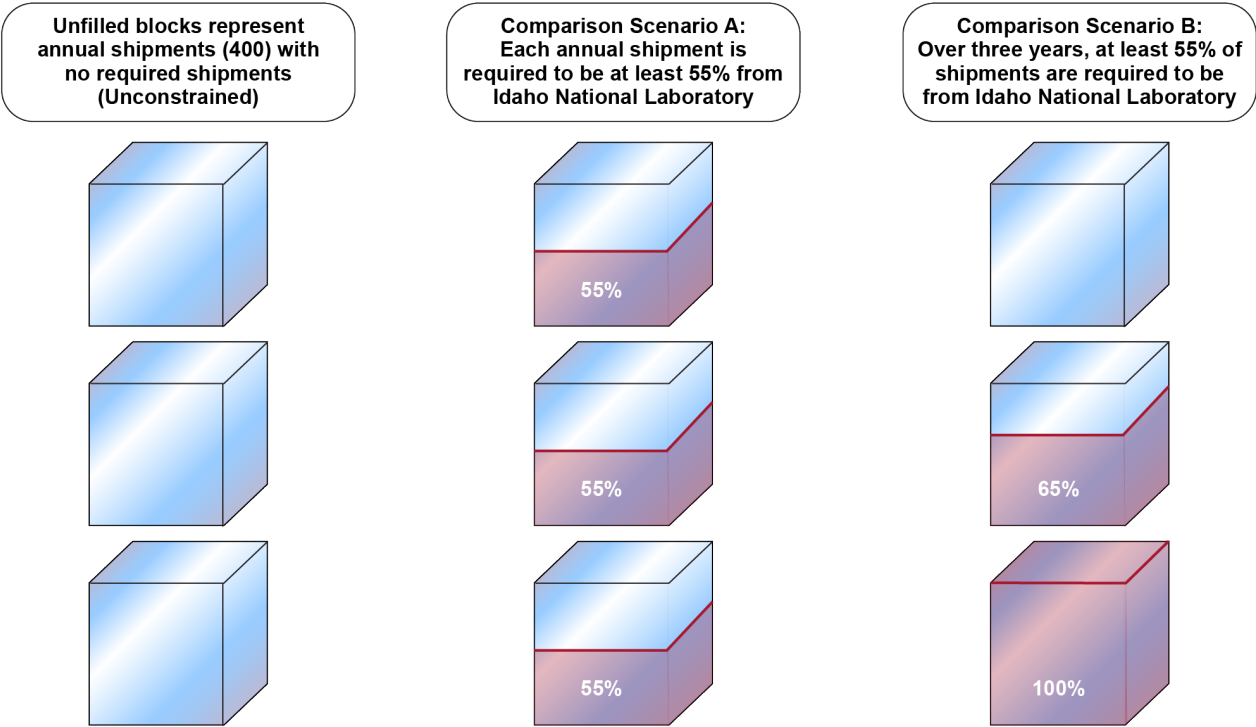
Unfilled blocks represent annual shipments (400) with no required shipments (Unconstrained)

Comparison Scenario A: Each annual shipment is required to be at least 55% from Idaho National Laboratory

Comparison Scenario B: Over three years, at least 55% of shipments are required to be from Idaho National Laboratory

55%

55%

55%

65%

100%